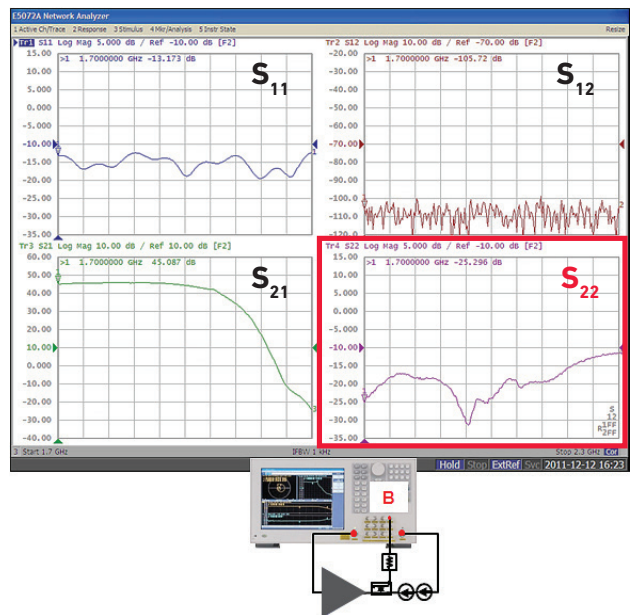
E5072A Network Analyzer

1 Active Ch/Trace 2 Response 3 Stimulus 4 Mkr/Analysis 5 Instr State Resize

Tr1 S11 Log Mag 5.000 dB / Ref -10.00 dB [F2]
>1 1.7000000 GHz -13.173 dB
$S_{11}$
15.00
10.00
5.000
0.000
-5.000
-10.00
-15.00
-20.00
-25.00
-30.00
-35.00

Tr2 S12 Log Mag 10.00 dB / Ref -70.00 dB [F2]
>1 1.7000000 GHz -105.72 dB
$S_{12}$
-20.00
-30.00
-40.00
-50.00
-60.00
-70.00
-80.00
-90.00
-100.0
-110.0
-120.0

Tr3 S21 Log Mag 10.00 dB / Ref 10.00 dB [F2]
>1 1.7000000 GHz 45.087 dB
$S_{21}$
60.00
50.00
40.00
30.00
20.00
10.00
0.000
-10.00
-20.00
-30.00
-40.00

Tr4 S22 Log Mag 5.000 dB / Ref -10.00 dB [F2]
>1 1.7000000 GHz -25.296 dB
$S_{22}$
15.00
10.00
5.000
0.000
-5.000
-10.00
-15.00
-20.00
-25.00
-30.00
-35.00

3 Start 1.7 GHz IFBW 1 kHz Stop 2.3 GHz Cor

Hold Stop ExtRef Svc 2011-12-12 16:23

B